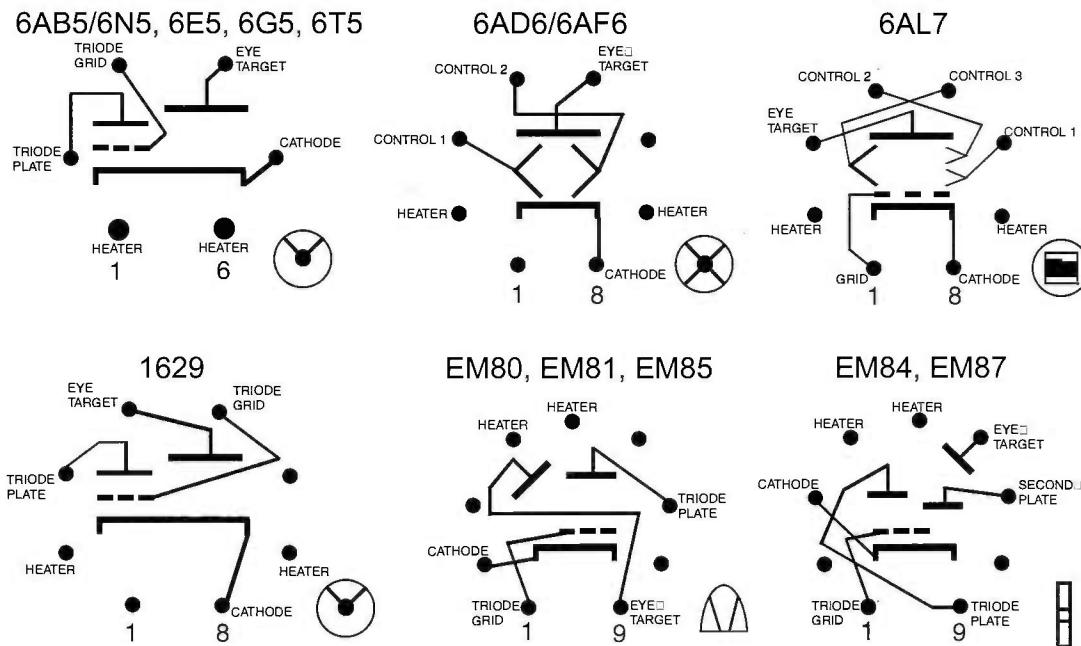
6AB5/6N5, 6E5, 6G5, 6T5

TRIODE GRID
EYE TARGET
TRIODE PLATE
CATHODE
HEATER
1
HEATER
6

6AD6/6AF6

CONTROL 2
EYE TARGET
CONTROL 1
HEATER
HEATER
1
8
CATHODE

6AL7

CONTROL 2
CONTROL 3
EYE TARGET
CONTROL 1
HEATER
HEATER
GRID
1
8
CATHODE

1629

EYE TARGET
TRIODE GRID
TRIODE PLATE
HEATER
HEATER
1
8
CATHODE

EM80, EM81, EM85

HEATER
HEATER
TRIODE PLATE
CATHODE
TRIODE GRID
1
9
EYE TARGET

EM84, EM87

HEATER
HEATER
EYE TARGET
CATHODE
SECOND PLATE
TRIODE GRID
1
9
TRIODE PLATE